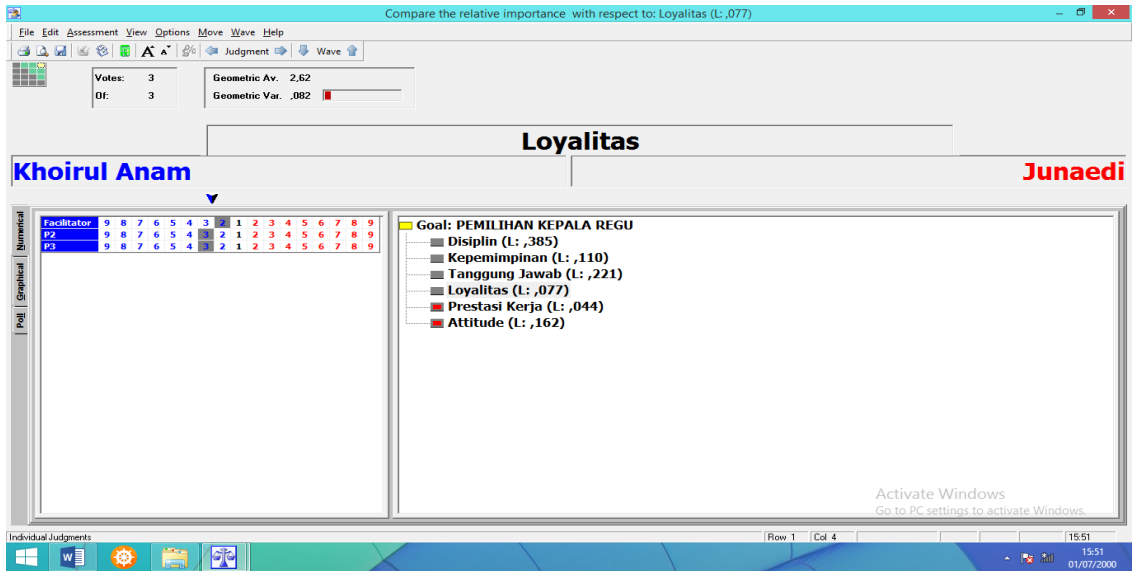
Compare the relative importance with respect to: Loyalitas (L: ,077)

File Edit Assessment View Options Move Wave Help

Judgment Wave

Votes: 3
Of: 3

Geometric Av. 2,62
Geometric Var. ,082

Loyalitas

Khoirul Anam

Junaedi

Numerical Graphical Poll

| Facilitator | 9 | 8 | 7 | 6 | 5 | 4 | 3 | 2 | 1 | 2 | 3 | 4 | 5 | 6 | 7 | 8 | 9 |
|---|---|---|---|---|---|---|---|---|---|---|---|---|---|---|---|---|---|
| P2 | 9 | 8 | 7 | 6 | 5 | 4 | 3 | 2 | 1 | 2 | 3 | 4 | 5 | 6 | 7 | 8 | 9 |
| P3 | 9 | 8 | 7 | 6 | 5 | 4 | 3 | 2 | 1 | 2 | 3 | 4 | 5 | 6 | 7 | 8 | 9 |

Goal: PEMILIHAN KEPALA REGU
Disiplin (L: ,385)
Kepemimpinan (L: ,110)
Tanggung Jawab (L: ,221)
Loyalitas (L: ,077)
Prestasi Kerja (L: ,044)
Attitude (L: ,162)

Activate Windows
Go to PC settings to activate Windows.

Individual Judgments
Row 1 Col 4
15:51

15:51
01/07/2000